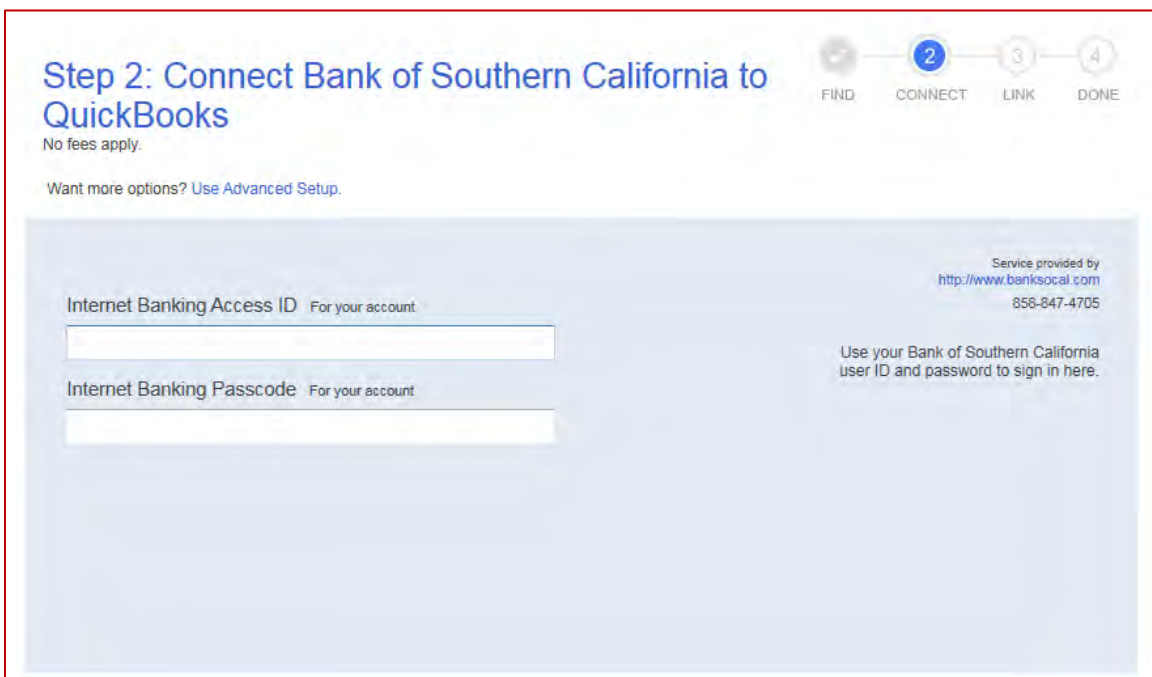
Step 2: Connect Bank of Southern California to QuickBooks
No fees apply.

2 3 4
FIND CONNECT LINK DONE

Want more options? Use Advanced Setup.

Service provided by
http://www.banksocal.com
858-847-4705

Internet Banking Access ID For your account

Internet Banking Passcode For your account

Use your Bank of Southern California user ID and password to sign in here.